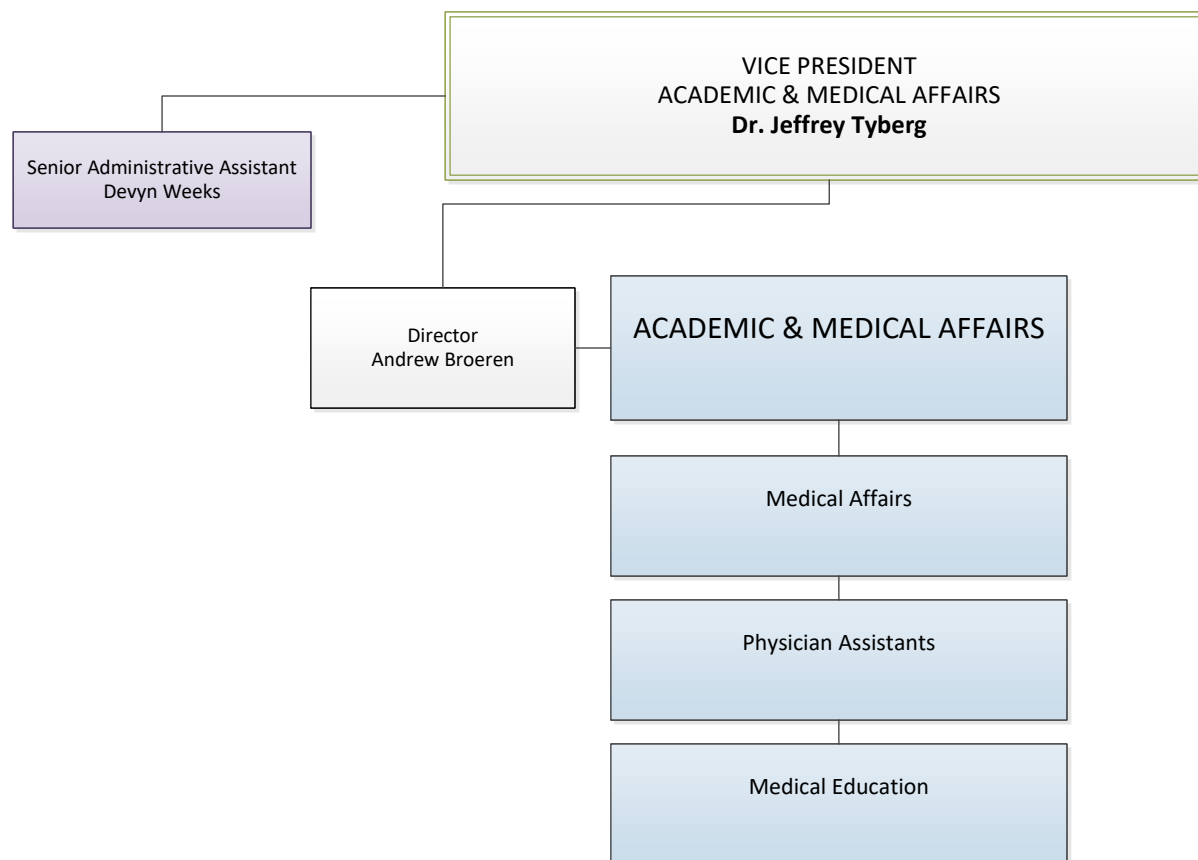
VICE PRESIDENT
ACADEMIC & MEDICAL AFFAIRS
**Dr. Jeffrey Tyberg**

Senior Administrative Assistant
Devyn Weeks

Director
Andrew Broeren

ACADEMIC & MEDICAL AFFAIRS

Medical Affairs

Physician Assistants

Medical Education